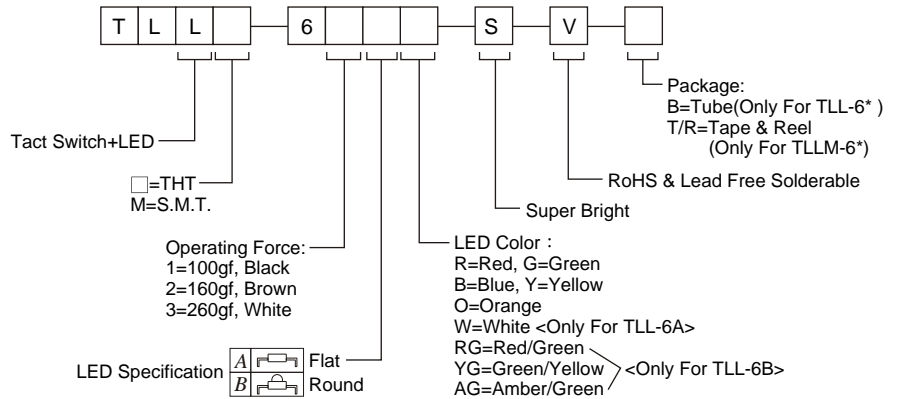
T L L 6 S V

Package:
B=Tube(Only For TLL-6* )
T/R=Tape & Reel
(Only For TLLM-6*)

Tact Switch+LED

RoHS & Lead Free Solderable

□=THT
M=S.M.T.

Super Bright

Operating Force:
1=100gf, Black
2=160gf, Brown
3=260gf, White

LED Color：
R=Red, G=Green
B=Blue, Y=Yellow
O=Orange
W=White <Only For TLL-6A>
RG=Red/Green
YG=Green/Yellow
AG=Amber/Green
<Only For TLL-6B>

LED Specification
| | |
|---|---|
| $A$ | Flat |
| $B$ | Round |